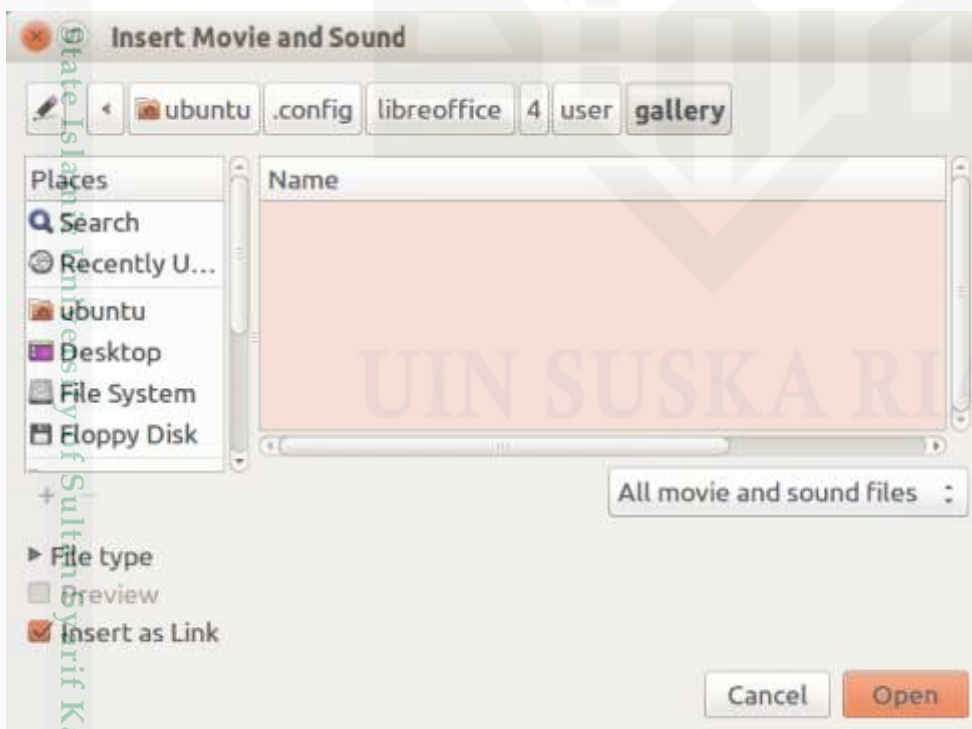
Insert Movie and Sound

ubuntu .config libreoffice 4 user gallery

Places
Search
Recently U...
ubuntu
Desktop
File System
Floppy Disk

Name

All movie and sound files

File type
Preview
Insert as Link

Cancel Open

UIN SUSKA RI

© State Islamic University of Sultan Syarif K